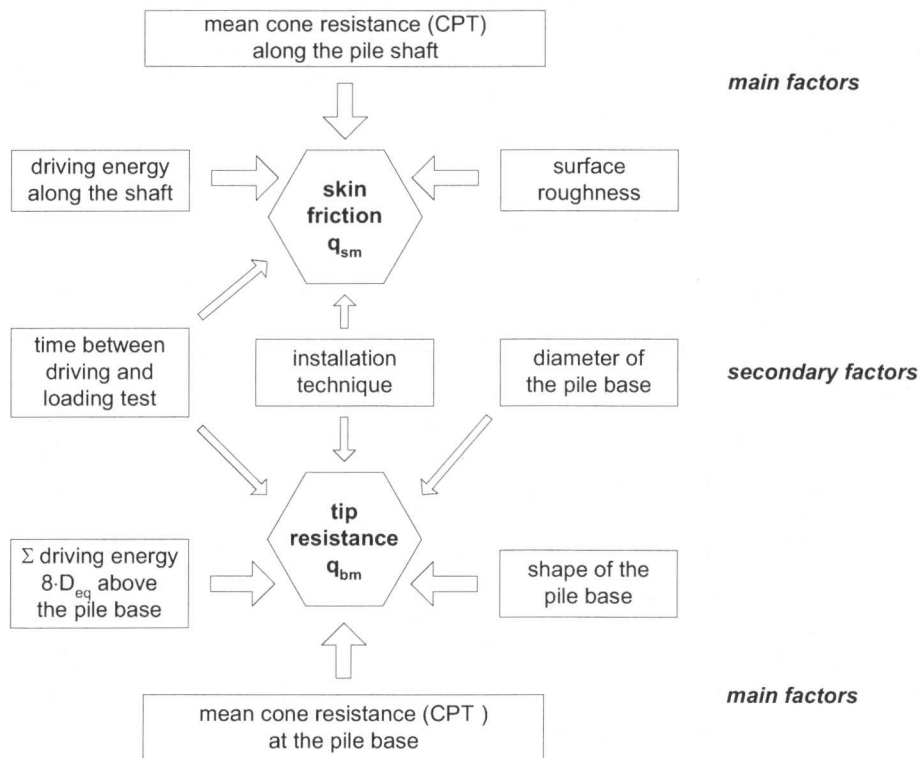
mean cone resistance (CPT) along the pile shaft

main factors

driving energy along the shaft

skin friction $q_{sm}$

surface roughness

time between driving and loading test

installation technique

diameter of the pile base

secondary factors

$\Sigma$ driving energy $8 \cdot D_{eq}$ above the pile base

tip resistance $q_{bm}$

shape of the pile base

main factors

mean cone resistance (CPT ) at the pile base